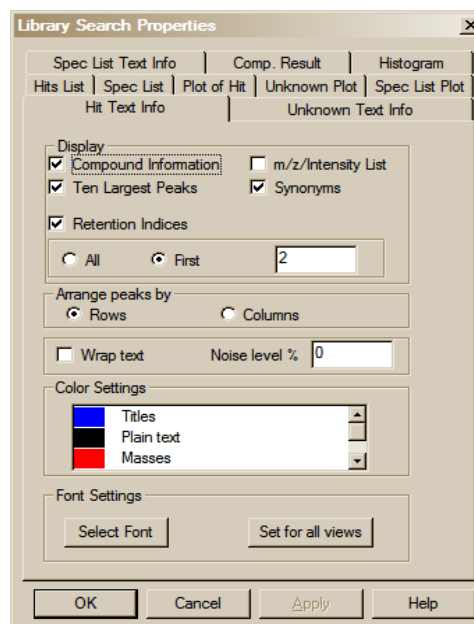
Library Search Properties

Spec List Text Info | Comp. Result | Histogram
Hits List | Spec List | Plot of Hit | Unknown Plot | Spec List Plot
Hit Text Info | Unknown Text Info

Display
☑ Compound Information
☐ m/z/Intensity List
☑ Ten Largest Peaks
☑ Synonyms
☑ Retention Indices
○ All
◉ First
2

Arrange peaks by
◉ Rows
○ Columns

☐ Wrap text
Noise level %
0

Color Settings
Titles
Plain text
Masses

Font Settings
Select Font
Set for all views

OK
Cancel
Apply
Help